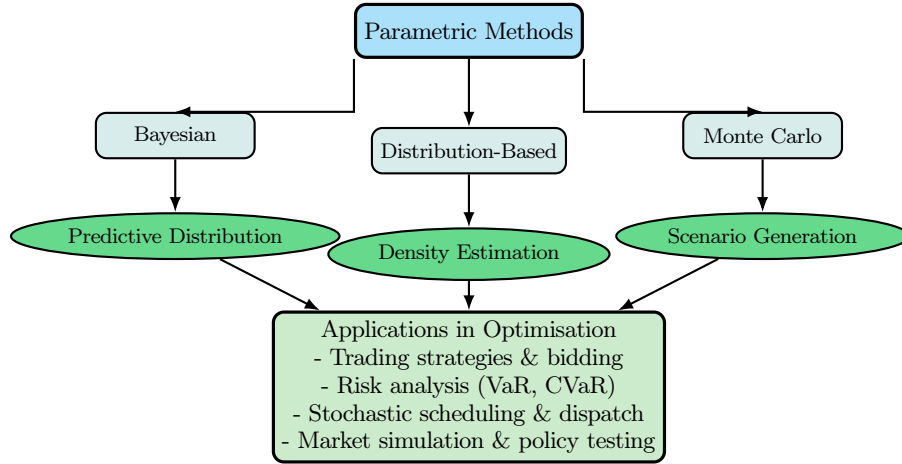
Parametric Methods

Bayesian

Distribution-Based

Monte Carlo

Predictive Distribution

Density Estimation

Scenario Generation

Applications in Optimisation
- Trading strategies & bidding
- Risk analysis (VaR, CVaR)
- Stochastic scheduling & dispatch
- Market simulation & policy testing